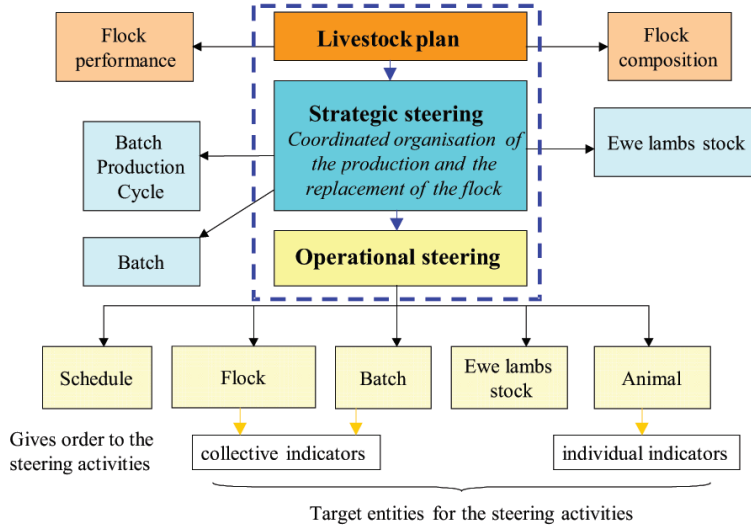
Flock performance

Livestock plan

Flock composition

Strategic steering
Coordinated organisation of the production and the replacement of the flock

Batch Production Cycle

Ewe lambs stock

Batch

Operational steering

Schedule

Flock

Batch

Ewe lambs stock

Animal

Gives order to the steering activities

collective indicators

individual indicators

Target entities for the steering activities